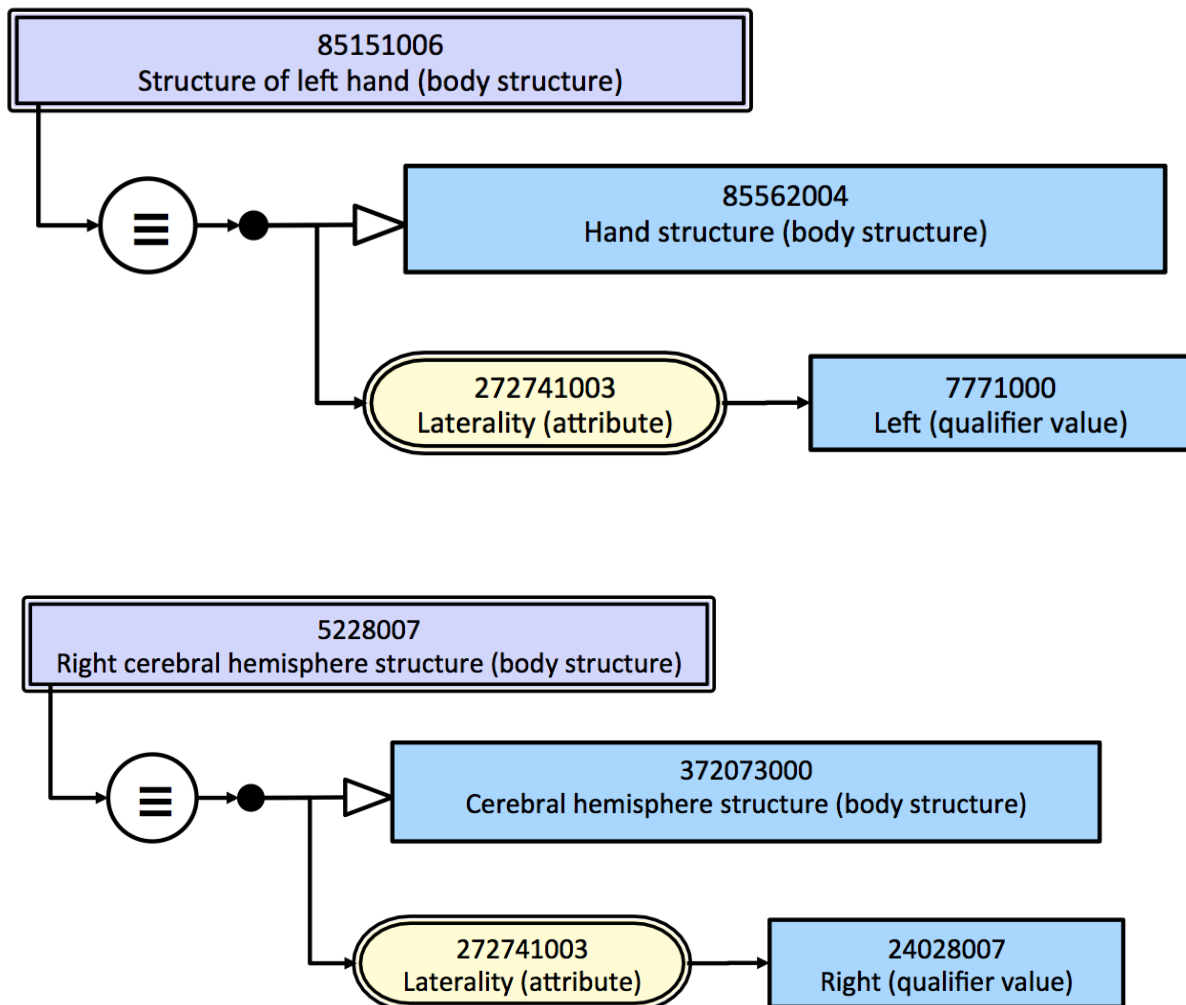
85151006
Structure of left hand (body structure)

≡

85562004
Hand structure (body structure)

272741003
Laterality (attribute)

7771000
Left (qualifier value)

5228007
Right cerebral hemisphere structure (body structure)

≡

372073000
Cerebral hemisphere structure (body structure)

272741003
Laterality (attribute)

24028007
Right (qualifier value)